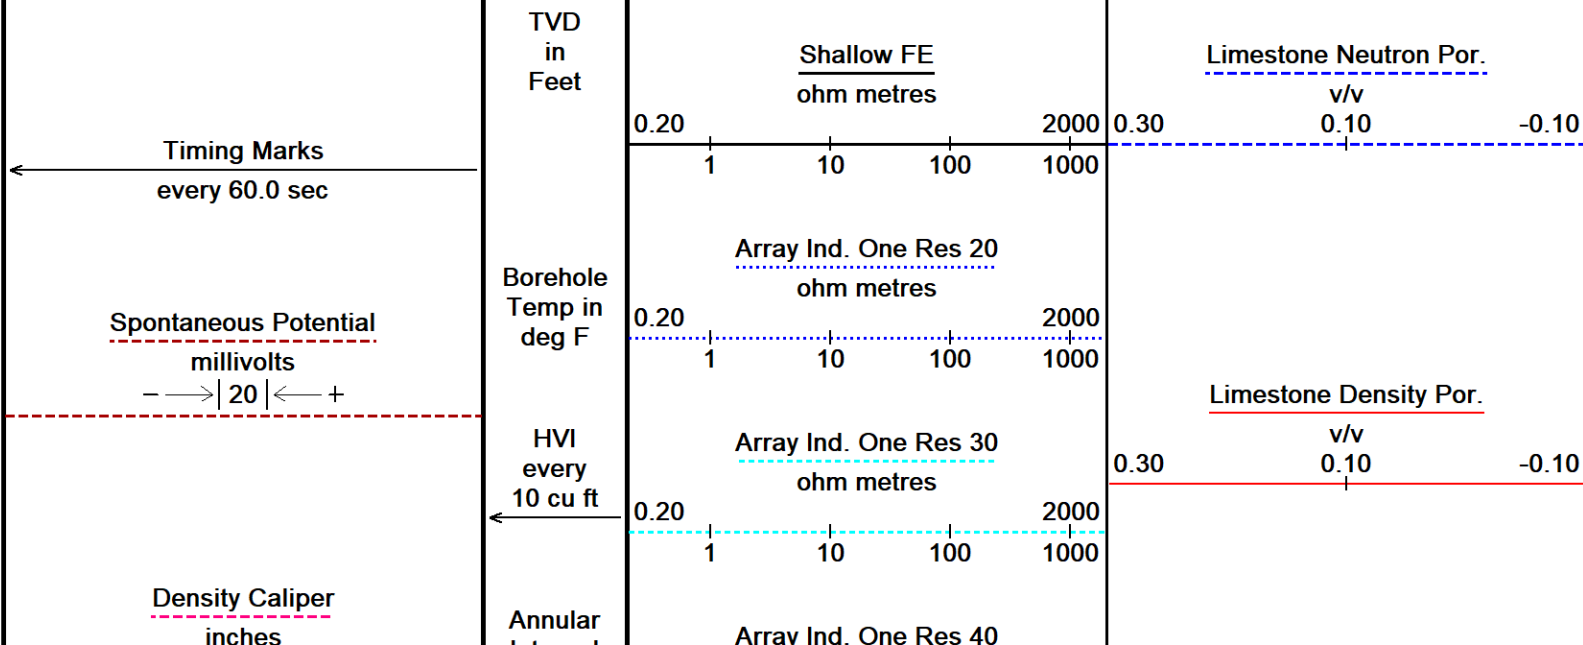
Timing Marks
every 60.0 sec

Spontaneous Potential
millivolts
− → | 20 | ← +

Density Caliper
inches

TVD
in
Feet

Borehole
Temp in
deg F

HVI
every
10 cu ft

Annular
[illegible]

Shallow FE
ohm metres
0.20 2000
1 10 100 1000

Array Ind. One Res 20
ohm metres
0.20 2000
1 10 100 1000

Array Ind. One Res 30
ohm metres
0.20 2000
1 10 100 1000

Array Ind. One Res 40

Limestone Neutron Por.
v/v
0.30 0.10 -0.10

Limestone Density Por.
v/v
0.30 0.10 -0.10